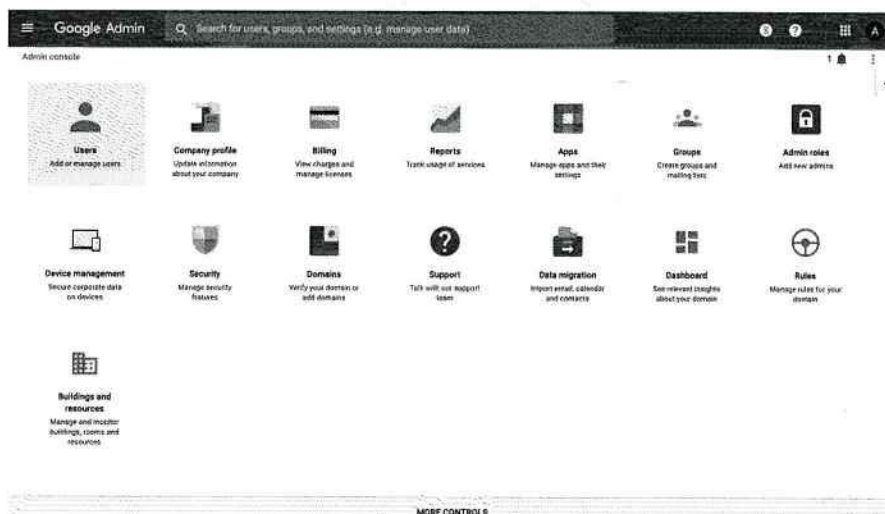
Google Admin

Search for users, groups, and settings (e.g. manage user data)

A

Admin console

1

Users
Add or manage users

Company profile
Update information about your company

Billing
View charges and manage licenses

Reports
Track usage of services

Apps
Manage apps and their settings

Groups
Create groups and mailing lists

Admin roles
Add new admins

Device management
Secure corporate data on devices

Security
Manage security features

Domains
Verify your domain or add domains

Support
Talk with our support team

Data migration
Import email, calendar and contacts

Dashboard
See relevant insights about your domain

Rules
Manage rules for your domain

Buildings and resources
Manage and monitor buildings, rooms and resources

MORE CONTROLS